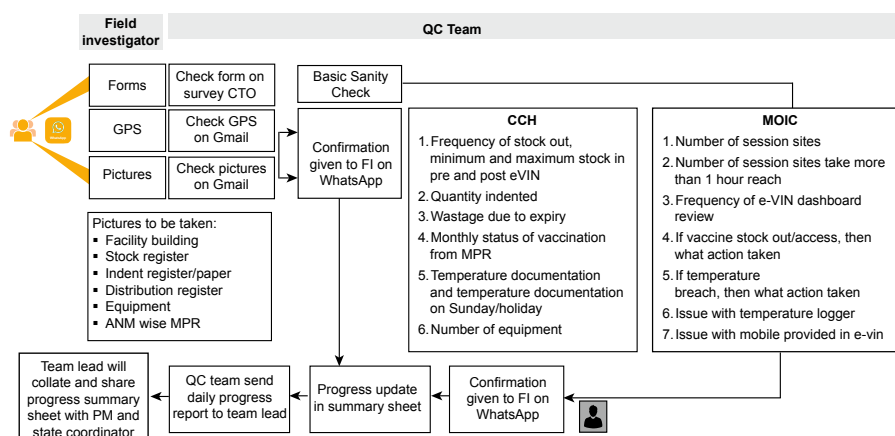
Field investigator

QC Team

Forms

Check form on survey CTO

GPS

Check GPS on Gmail

Pictures

Check pictures on Gmail

Basic Sanity Check

Confirmation given to FI on WhatsApp

Pictures to be taken:
▪ Facility building
▪ Stock register
▪ Indent register/paper
▪ Distribution register
▪ Equipment
▪ ANM wise MPR

CCH

1. Frequency of stock out, minimum and maximum stock in pre and post eVIN
2. Quantity indented
3. Wastage due to expiry
4. Monthly status of vaccination from MPR
5. Temperature documentation and temperature documentation on Sunday/holiday
6. Number of equipment

MOIC

1. Number of session sites
2. Number of session sites take more than 1 hour reach
3. Frequency of e-VIN dashboard review
4. If vaccine stock out/access, then what action taken
5. If temperature breach, then what action taken
6. Issue with temperature logger
7. Issue with mobile provided in e-vin

Team lead will collate and share progress summary sheet with PM and state coordinator

QC team send daily progress report to team lead

Progress update in summary sheet

Confirmation given to FI on WhatsApp